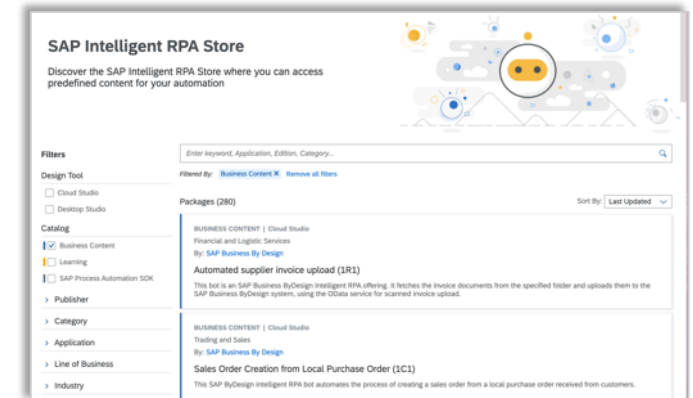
SAP Intelligent RPA Store

Discover the SAP Intelligent RPA Store where you can access predefined content for your automation

Filters

Design Tool

Cloud Studio

Desktop Studio

Catalog

Business Content

Learning

SAP Process Automation SDK

> Publisher

> Category

> Application

> Line of Business

> Industry

Enter keyword, Application, Edition, Category...

Filtered By: Business Content ✕ Remove all filters

Packages (280)

Sort By: Last Updated

BUSINESS CONTENT | Cloud Studio

Financial and Logistic Services

By: SAP Business By Design

Automated supplier invoice upload (1R1)

This bot is an SAP Business ByDesign Intelligent RPA offering. It fetches the invoice documents from the specified folder and uploads them to the SAP Business ByDesign system, using the OData service for scanned invoice upload.

BUSINESS CONTENT | Cloud Studio

Trading and Sales

By: SAP Business By Design

Sales Order Creation from Local Purchase Order (1C1)

This SAP ByDesign Intelligent RPA bot automates the process of creating a sales order from a local purchase order received from customers.